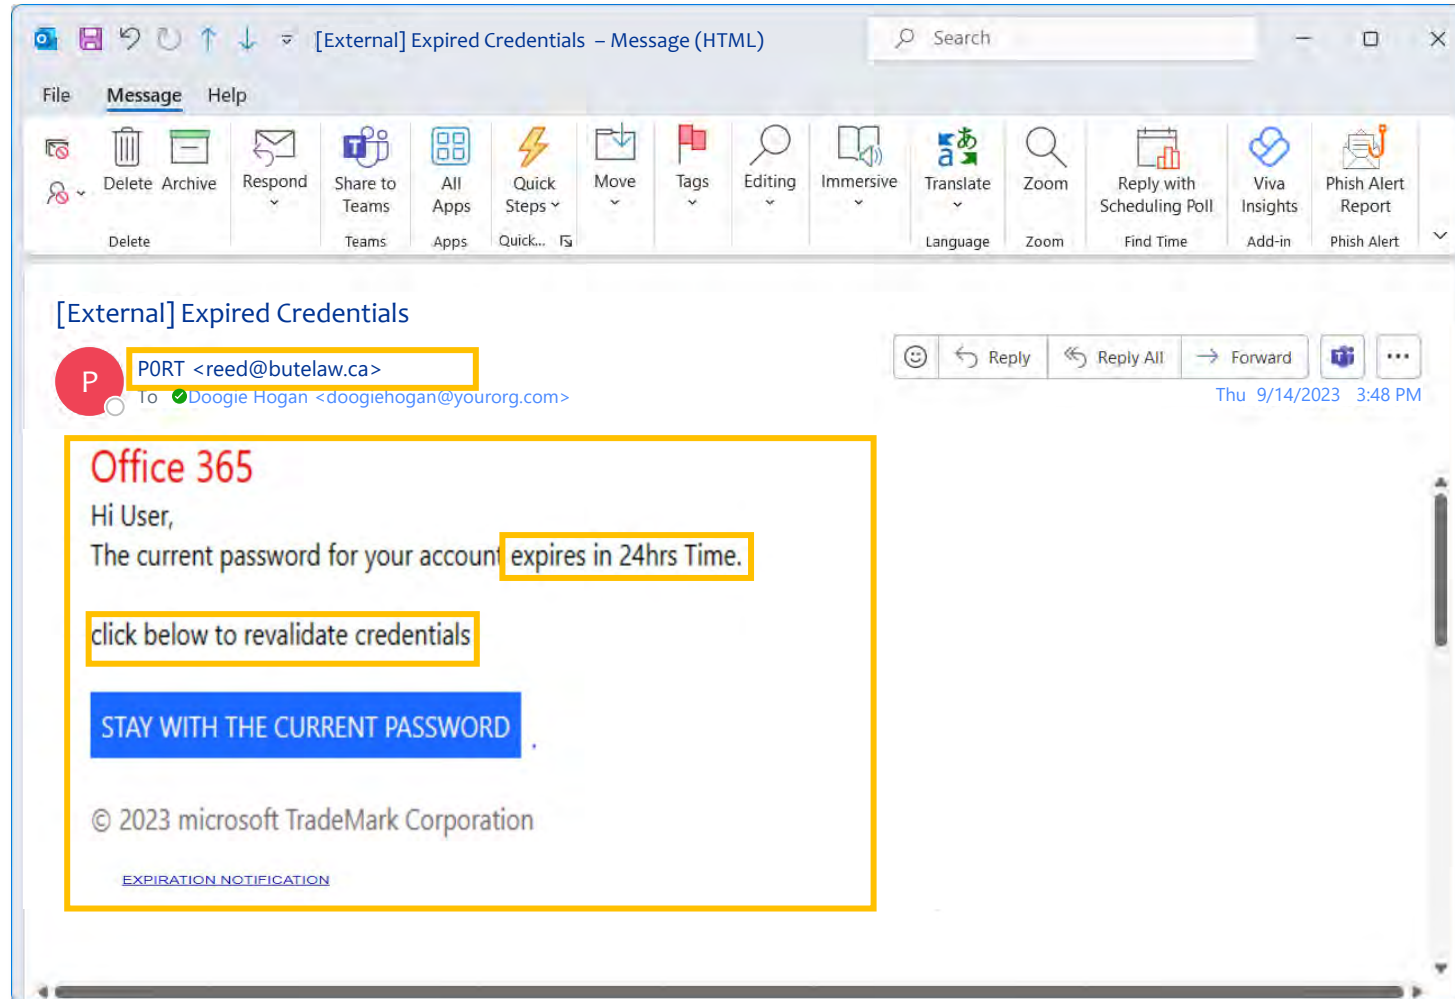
[External] Expired Credentials – Message (HTML)

Search

File Message Help

Delete Archive
Delete

Respond

Share to Teams
Teams

All Apps
Apps

Quick Steps
Quick...

Move

Tags

Editing

Immersive

Translate
Language

Zoom
Zoom

Reply with Scheduling Poll
Find Time

Viva Insights
Add-in

Phish Alert Report
Phish Alert

[External] Expired Credentials

P

P0RT <reed@butelaw.ca>

To Doogie Hogan <doogiehogan@yourorg.com>

Reply Reply All Forward

Thu 9/14/2023 3:48 PM

Office 365

Hi User,

The current password for your account expires in 24hrs Time.

click below to revalidate credentials

STAY WITH THE CURRENT PASSWORD

© 2023 microsoft TradeMark Corporation

EXPIRATION NOTIFICATION